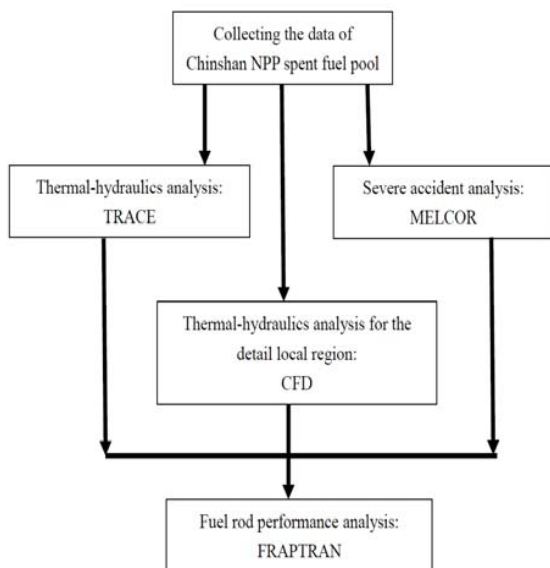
Collecting the data of Chinshan NPP spent fuel pool

Thermal-hydraulics analysis: TRACE

Severe accident analysis: MELCOR

Thermal-hydraulics analysis for the detail local region: CFD

Fuel rod performance analysis: FRAPTRAN